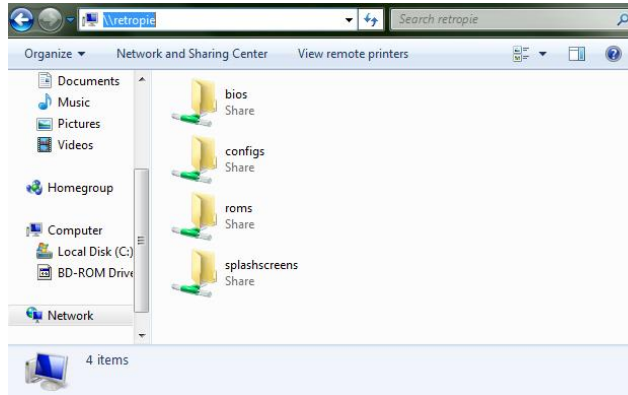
\\retropie

Search retropie

Organize ▾ Network and Sharing Center View remote printers

Documents
Music
Pictures
Videos

Homegroup

Computer
Local Disk (C:)
BD-ROM Drive

Network

bios
Share

configs
Share

roms
Share

splashscreens
Share

4 items